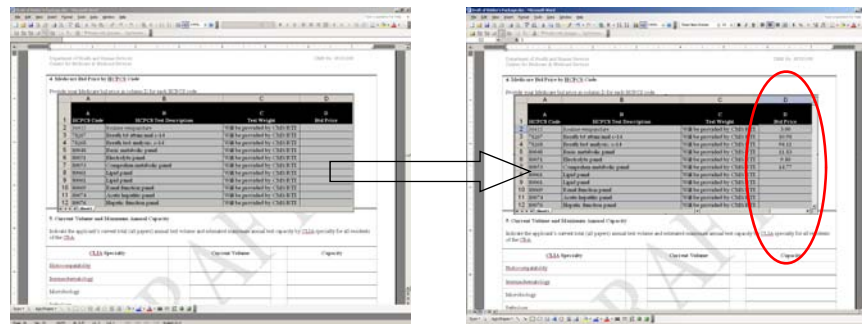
Department of Health and Human Services
Centers for Medicare & Medicaid Services

4. Medicare Bid Price by HCPCS Code

Provide your Medicare bid price in column D for each HCPCS code.

| | A | B | C | D |
|---|---|---|---|---|
| 1 | HCPCS Code | HCPCS Test Description | Test Weight | Bid Price |
| 2 | 80053 | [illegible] | Will be provided by CMS/RTI | |
| 3 | 80061 | Lipid panel | Will be provided by CMS/RTI | |
| 4 | 80048 | Basic metabolic panel | Will be provided by CMS/RTI | |
| 5 | 80051 | Electrolyte panel | Will be provided by CMS/RTI | |
| 6 | 80053 | Comprehensive metabolic panel | Will be provided by CMS/RTI | |
| 7 | 80061 | Lipid panel | Will be provided by CMS/RTI | |
| 8 | 80061 | Lipid panel | Will be provided by CMS/RTI | |
| 9 | 80069 | Renal function panel | Will be provided by CMS/RTI | |
| 10 | 80074 | Acute hepatitis panel | Will be provided by CMS/RTI | |
| 11 | 80076 | Hepatic function panel | Will be provided by CMS/RTI | |

5. Current Volume and Maximum Annual Capacity

Indicate the applicant's current total (all payers) annual test volume and estimated maximum annual test capacity by CLIA specialty for all residents of the CBA.

| CLIA Specialty | Current Volume | Capacity |
|---|---|---|
| Histocompatibility | | |
| Immunohematology | | |
| Microbiology | | |
| Pathology | | |

Department of Health and Human Services
Centers for Medicare & Medicaid Services

4. Medicare Bid Price by HCPCS Code

Provide your Medicare bid price in column D for each HCPCS code.

| | A | B | C | D |
|---|---|---|---|---|
| 1 | HCPCS Code | HCPCS Test Description | Test Weight | Bid Price |
| 2 | 80053 | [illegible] | Will be provided by CMS/RTI | 5.00 |
| 3 | 80061 | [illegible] | Will be provided by CMS/RTI | 10.59 |
| 4 | 80048 | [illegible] | Will be provided by CMS/RTI | 94.22 |
| 5 | 80051 | Electrolyte panel | Will be provided by CMS/RTI | 11.83 |
| 6 | 80053 | Electrolyte panel | Will be provided by CMS/RTI | 9.86 |
| 7 | 80061 | Comprehensive metabolic panel | Will be provided by CMS/RTI | 14.77 |
| 8 | 80061 | Lipid panel | Will be provided by CMS/RTI | |
| 9 | 80061 | Lipid panel | Will be provided by CMS/RTI | |
| 10 | 80069 | Renal function panel | Will be provided by CMS/RTI | |
| 11 | 80074 | Acute hepatitis panel | Will be provided by CMS/RTI | |
| 12 | 80076 | Hepatic function panel | Will be provided by CMS/RTI | |

5. Current Volume and Maximum Annual Capacity

Indicate the applicant's current total (all payers) annual test volume and estimated maximum annual test capacity by CLIA specialty for all residents of the CBA.

| CLIA Specialty | Current Volume | Capacity |
|---|---|---|
| Histocompatibility | | |
| Immunohematology | | |
| Microbiology | | |
| Pathology | | |